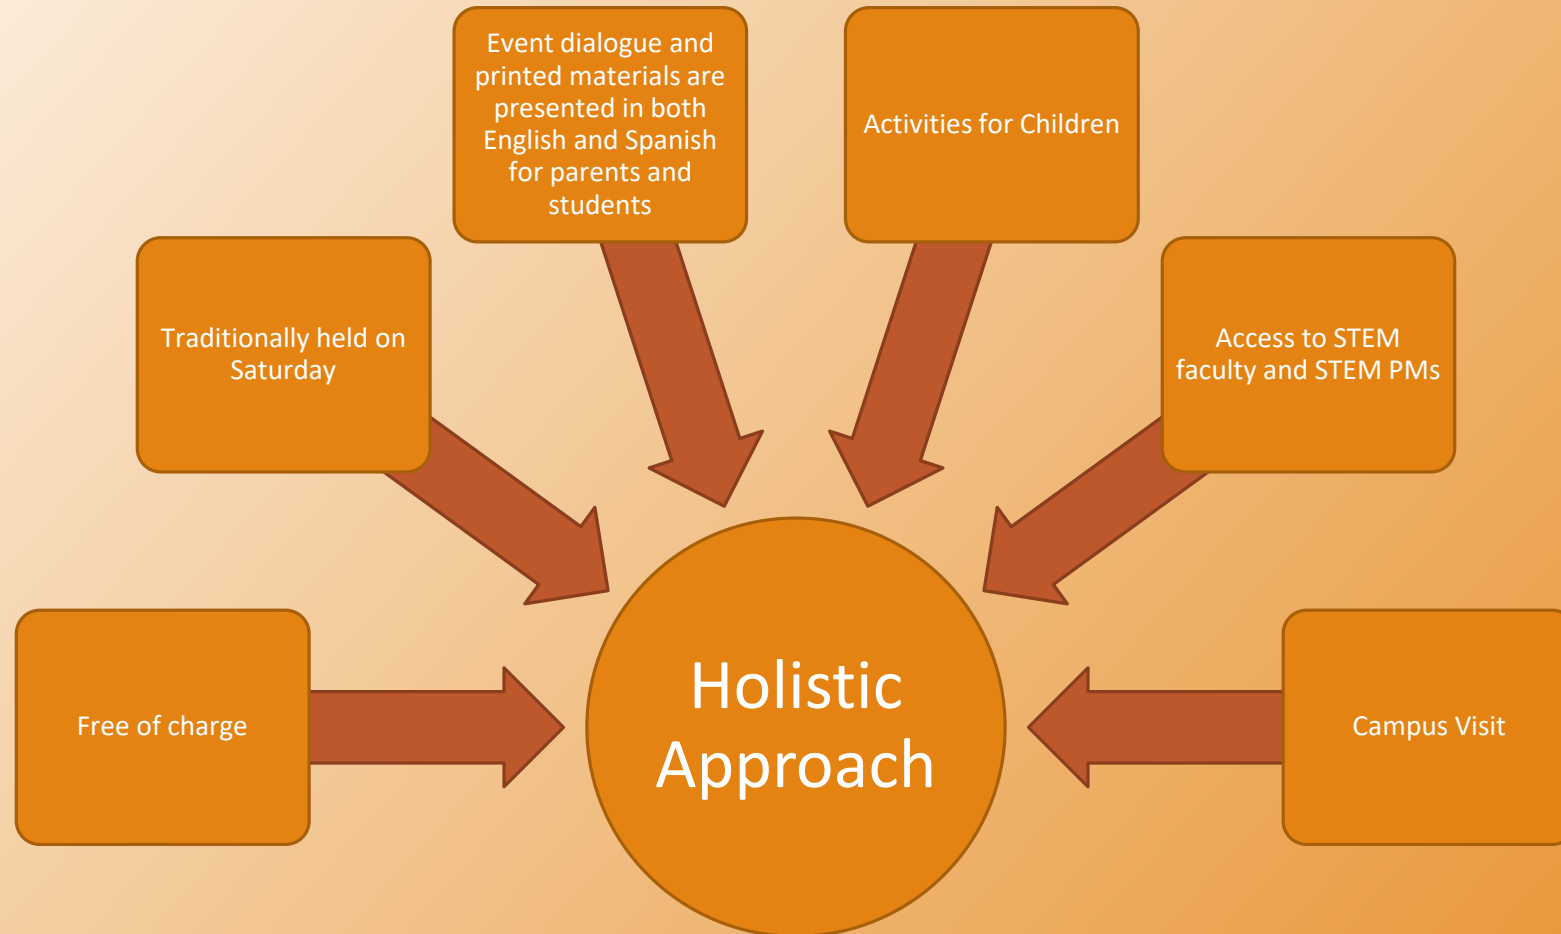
Event dialogue and printed materials are presented in both English and Spanish for parents and students

Activities for Children

Traditionally held on Saturday

Access to STEM faculty and STEM PMs

Free of charge

Holistic Approach

Campus Visit